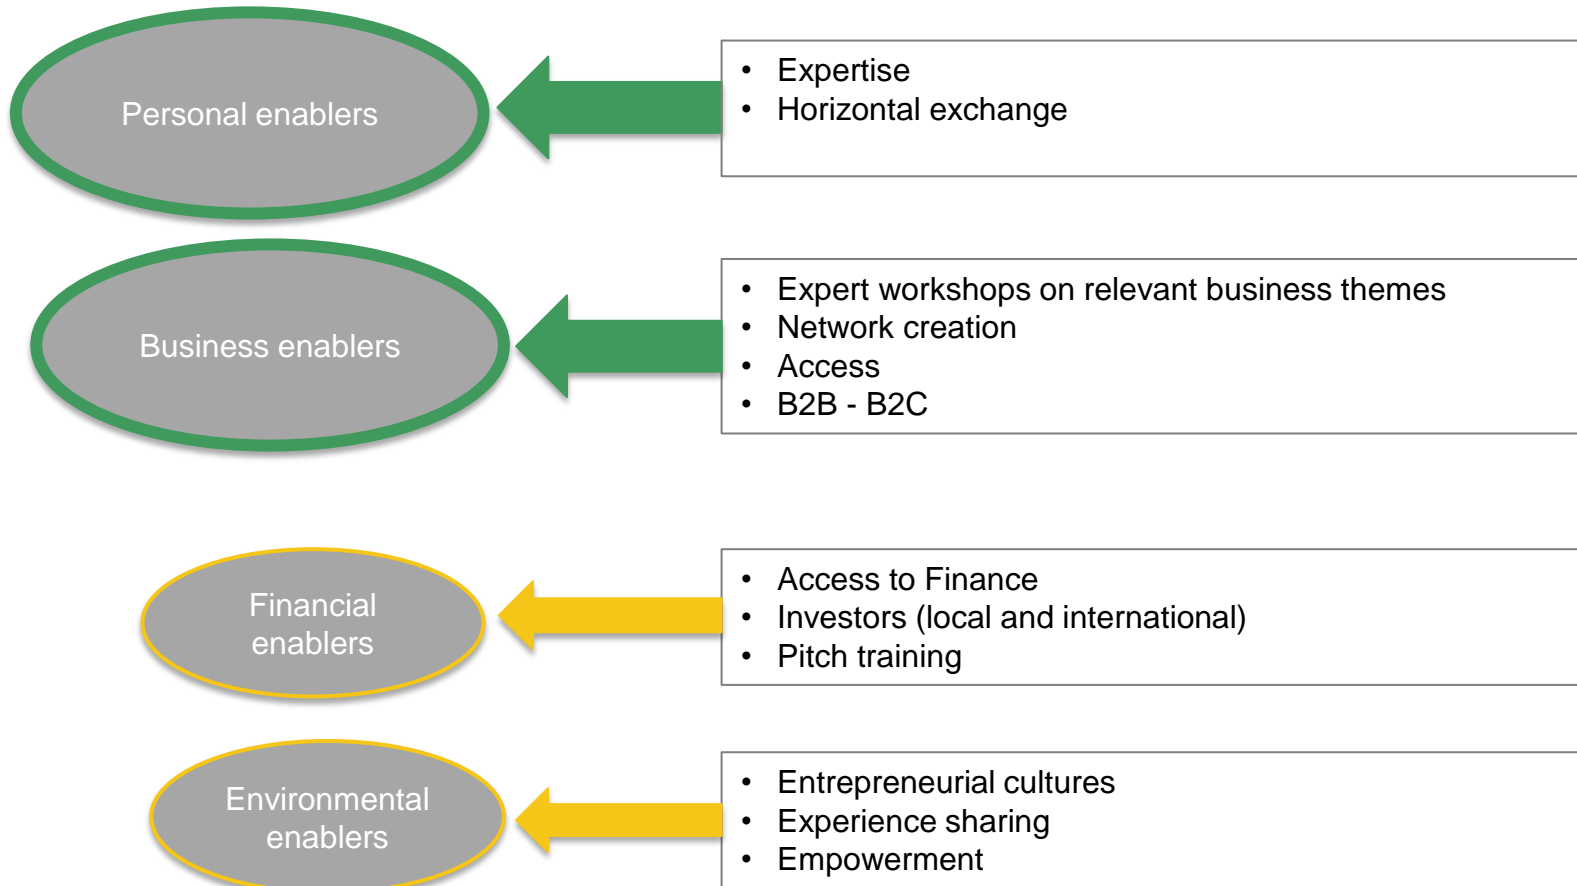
Personal enablers

- Expertise
- Horizontal exchange

Business enablers

- Expert workshops on relevant business themes
- Network creation
- Access
- B2B - B2C

Financial enablers

- Access to Finance
- Investors (local and international)
- Pitch training

Environmental enablers

- Entrepreneurial cultures
- Experience sharing
- Empowerment